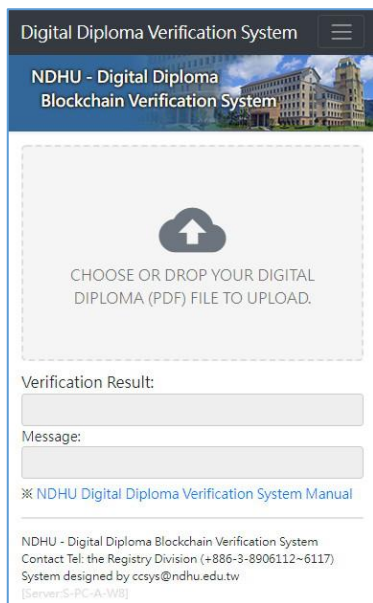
Digital Diploma Verification System

NDHU - Digital Diploma
Blockchain Verification System

CHOOSE OR DROP YOUR DIGITAL DIPLOMA (PDF) FILE TO UPLOAD.

Verification Result:

Message:

※ NDHU Digital Diploma Verification System Manual

NDHU - Digital Diploma Blockchain Verification System
Contact Tel: the Registry Division (+886-3-8906112~6117)
System designed by ccsys@ndhu.edu.tw
[Server:S-PC-A-W8]